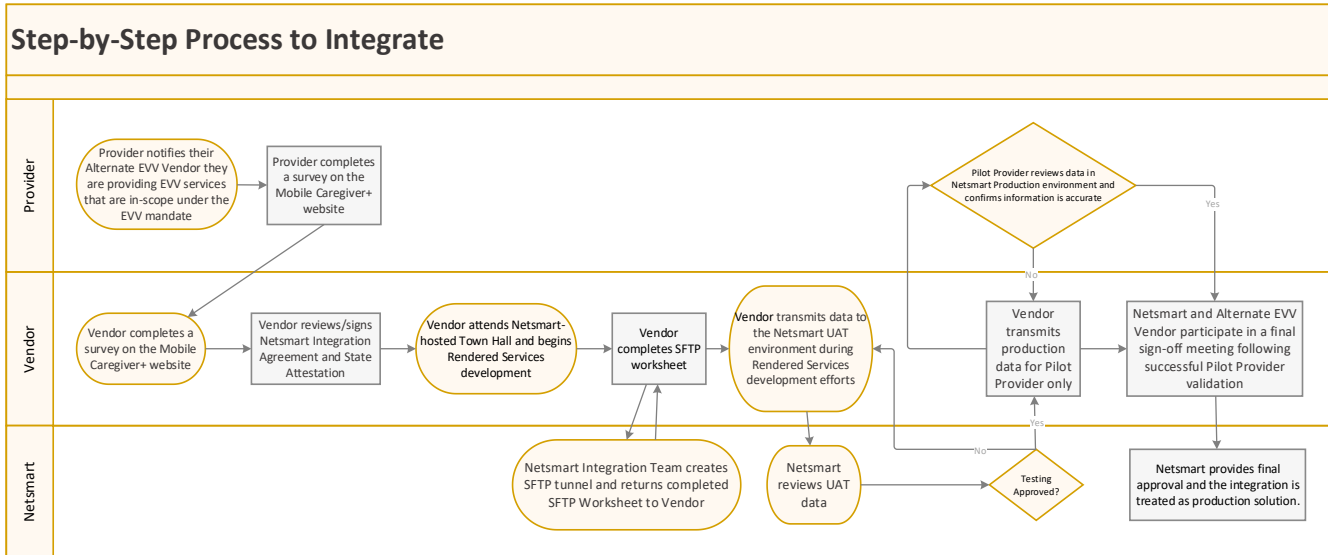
Step-by-Step Process to Integrate

Provider

Provider notifies their Alternate EVV Vendor they are providing EVV services that are in-scope under the EVV mandate

Provider completes a survey on the Mobile Caregiver+ website

Pilot Provider reviews data in Netsmart Production environment and confirms information is accurate

Yes

No

Vendor

Vendor completes a survey on the Mobile Caregiver+ website

Vendor reviews/signs Netsmart Integration Agreement and State Attestation

Vendor attends Netsmart-hosted Town Hall and begins Rendered Services development

Vendor completes SFTP worksheet

Vendor transmits data to the Netsmart UAT environment during Rendered Services development efforts

Vendor transmits production data for Pilot Provider only

Netsmart and Alternate EVV Vendor participate in a final sign-off meeting following successful Pilot Provider validation

Netsmart

Netsmart Integration Team creates SFTP tunnel and returns completed SFTP Worksheet to Vendor

Netsmart reviews UAT data

Yes

No

Testing Approved?

Netsmart provides final approval and the integration is treated as production solution.